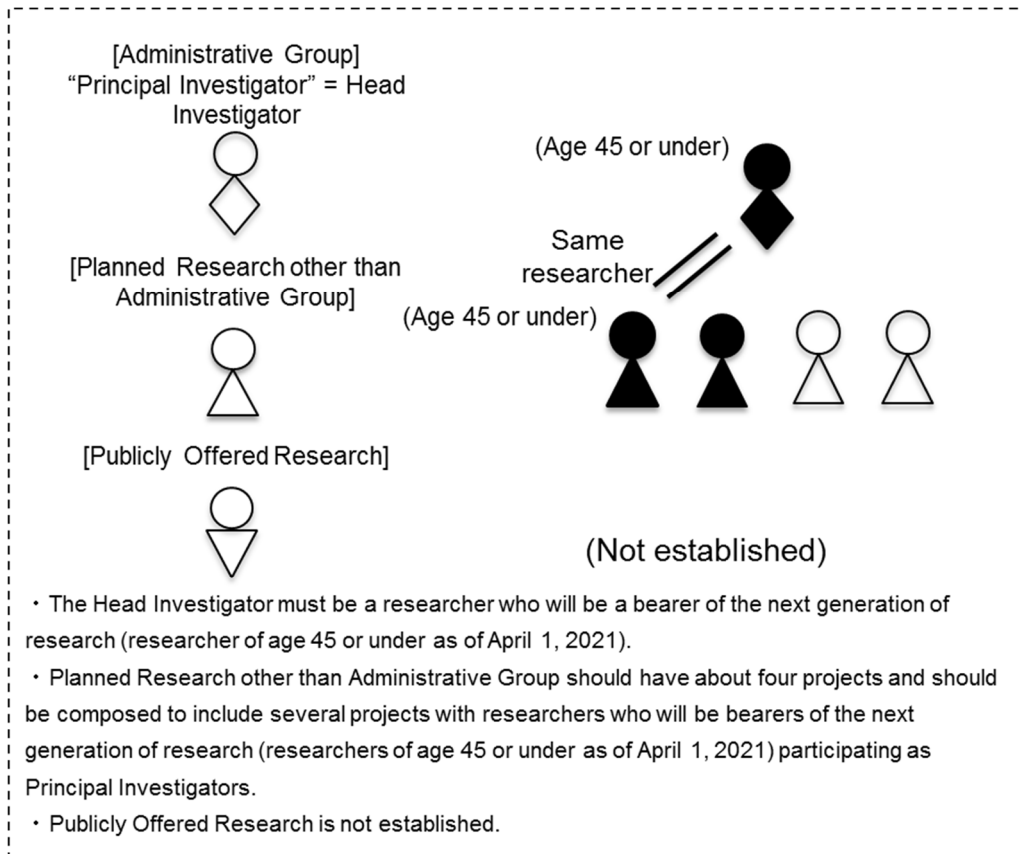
[Administrative Group]
“Principal Investigator” = Head Investigator

[Planned Research other than Administrative Group]

[Publicly Offered Research]

(Age 45 or under)

Same researcher

(Age 45 or under)

(Not established)

・The Head Investigator must be a researcher who will be a bearer of the next generation of research (researcher of age 45 or under as of April 1, 2021).

・Planned Research other than Administrative Group should have about four projects and should be composed to include several projects with researchers who will be bearers of the next generation of research (researchers of age 45 or under as of April 1, 2021) participating as Principal Investigators.

・Publicly Offered Research is not established.